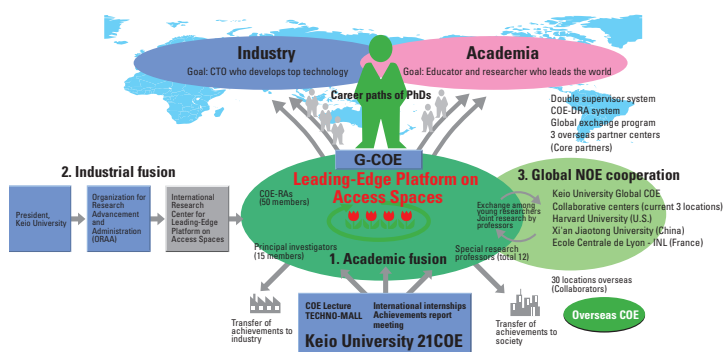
Industry
Goal: CTO who develops top technology

Academia
Goal: Educator and researcher who leads the world

Career paths of PhDs

Double supervisor system
COE-DRA system
Global exchange program
3 overseas partner centers
(Core partners)

G-COE
Leading-Edge Platform on Access Spaces

2. Industrial fusion

President, Keio University

Organization for Research Advancement and Administration (ORAA)

International Research Center for Leading-Edge Platform on Access Spaces

COE-RAs (50 members)

Principal investigators (15 members)

1. Academic fusion

Special research professors (total 12)

Exchange among young researchers
Joint research by professors

3. Global NOE cooperation
Keio University Global COE
Collaborative centers (current 3 locations)
Harvard University (U.S.)
Xi'an Jiaotong University (China)
Ecole Centrale de Lyon - INL (France)

30 locations overseas (Collaborators)

Overseas COE

Transfer of achievements to industry

COE Lecture
TECHNO-MALL

International internships
Achievements report meeting

Keio University 21COE

Transfer of achievements to society